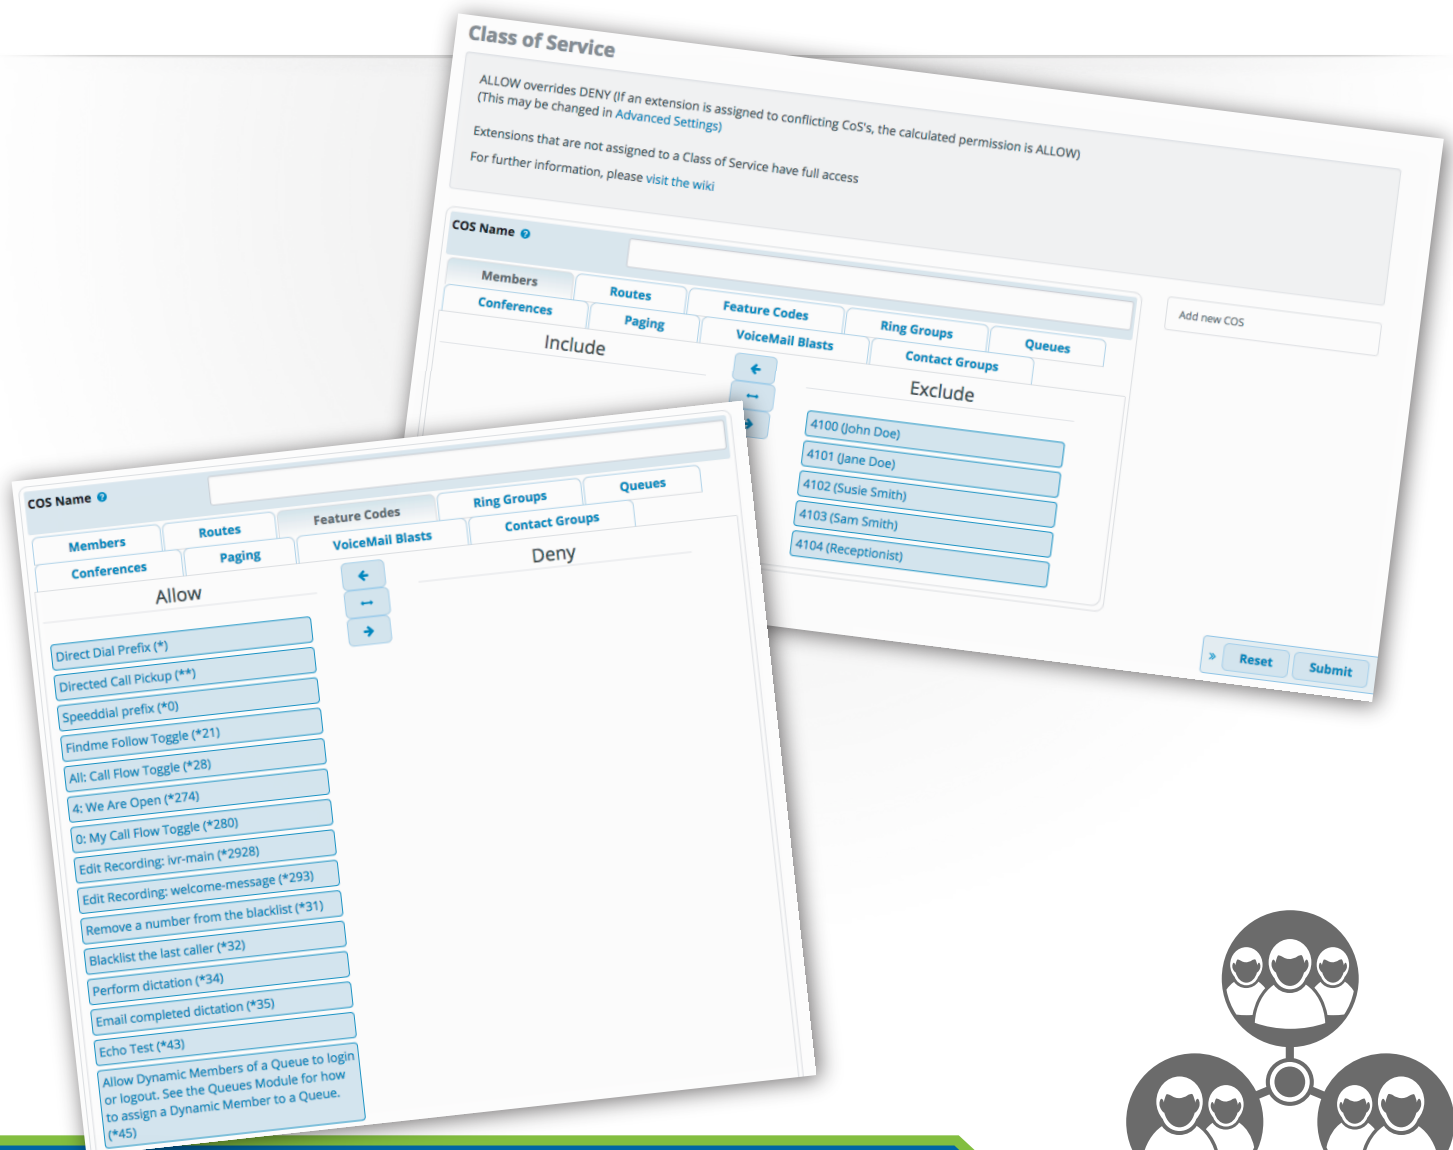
Class of Service

ALLOW overrides DENY (If an extension is assigned to conflicting CoS's, the calculated permission is ALLOW)
(This may be changed in Advanced Settings)

Extensions that are not assigned to a Class of Service have full access

For further information, please visit the wiki

COS Name

Members
Routes
Feature Codes
Ring Groups
Queues
Conferences
Paging
VoiceMail Blasts
Contact Groups

Add new COS

Include

Exclude

4100 (John Doe)
4101 (Jane Doe)
4102 (Susie Smith)
4103 (Sam Smith)
4104 (Receptionist)

Reset
Submit

COS Name

Members
Routes
Feature Codes
Ring Groups
Queues
Conferences
Paging
VoiceMail Blasts
Contact Groups

Allow

Deny

Direct Dial Prefix (*)
Directed Call Pickup (**)
Speeddial prefix (*0)
Findme Follow Toggle (*21)
All: Call Flow Toggle (*28)
4: We Are Open (*274)
0: My Call Flow Toggle (*280)
Edit Recording: ivr-main (*2928)
Edit Recording: welcome-message (*293)
Remove a number from the blacklist (*31)
Blacklist the last caller (*32)
Perform dictation (*34)
Email completed dictation (*35)
Echo Test (*43)
Allow Dynamic Members of a Queue to login or logout. See the Queues Module for how to assign a Dynamic Member to a Queue. (*45)